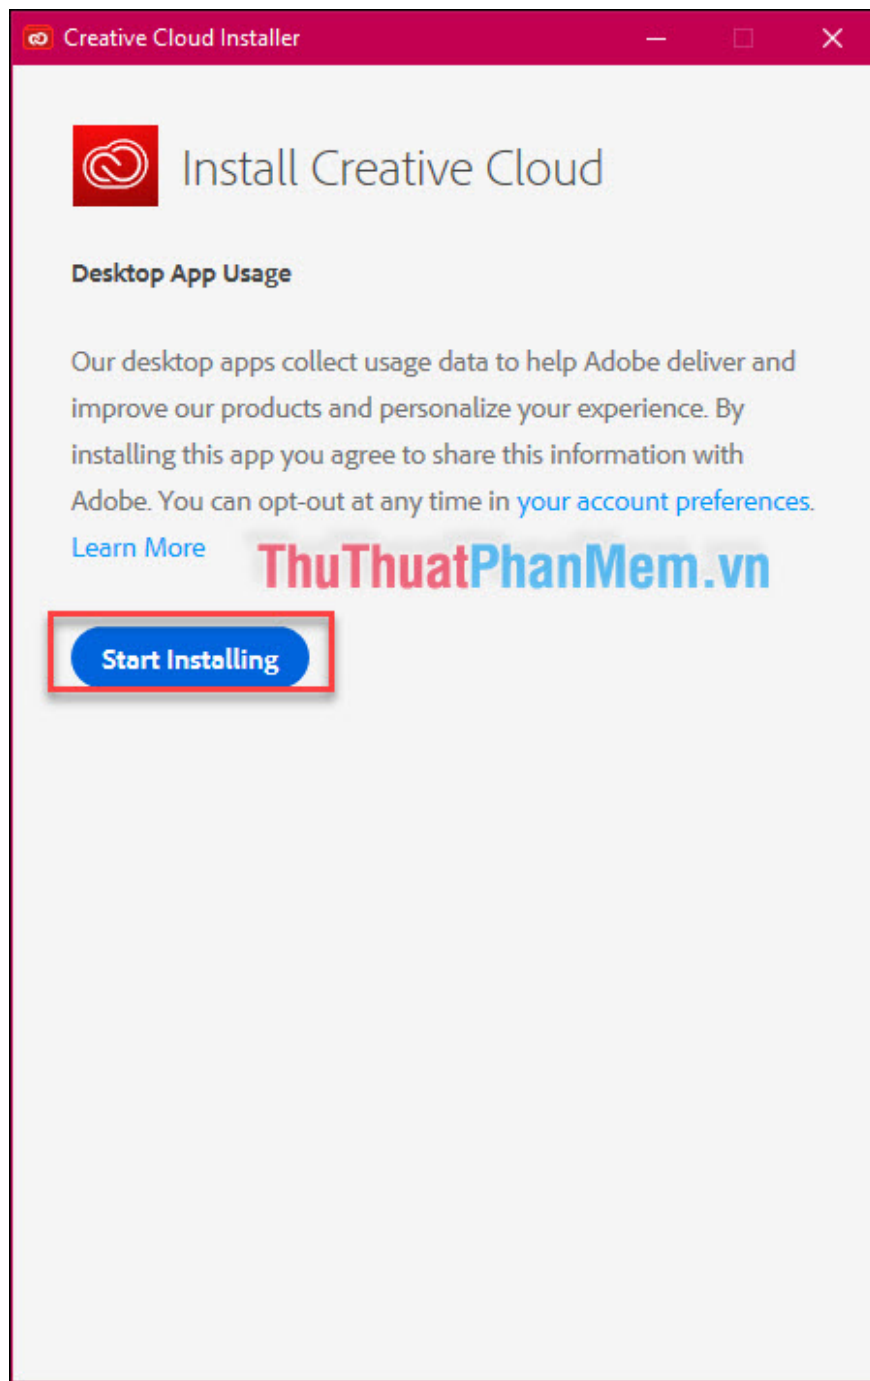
Creative Cloud Installer

Install Creative Cloud

Desktop App Usage

Our desktop apps collect usage data to help Adobe deliver and improve our products and personalize your experience. By installing this app you agree to share this information with Adobe. You can opt-out at any time in your account preferences. Learn More

ThuThuatPhanMem.vn

Start Installing